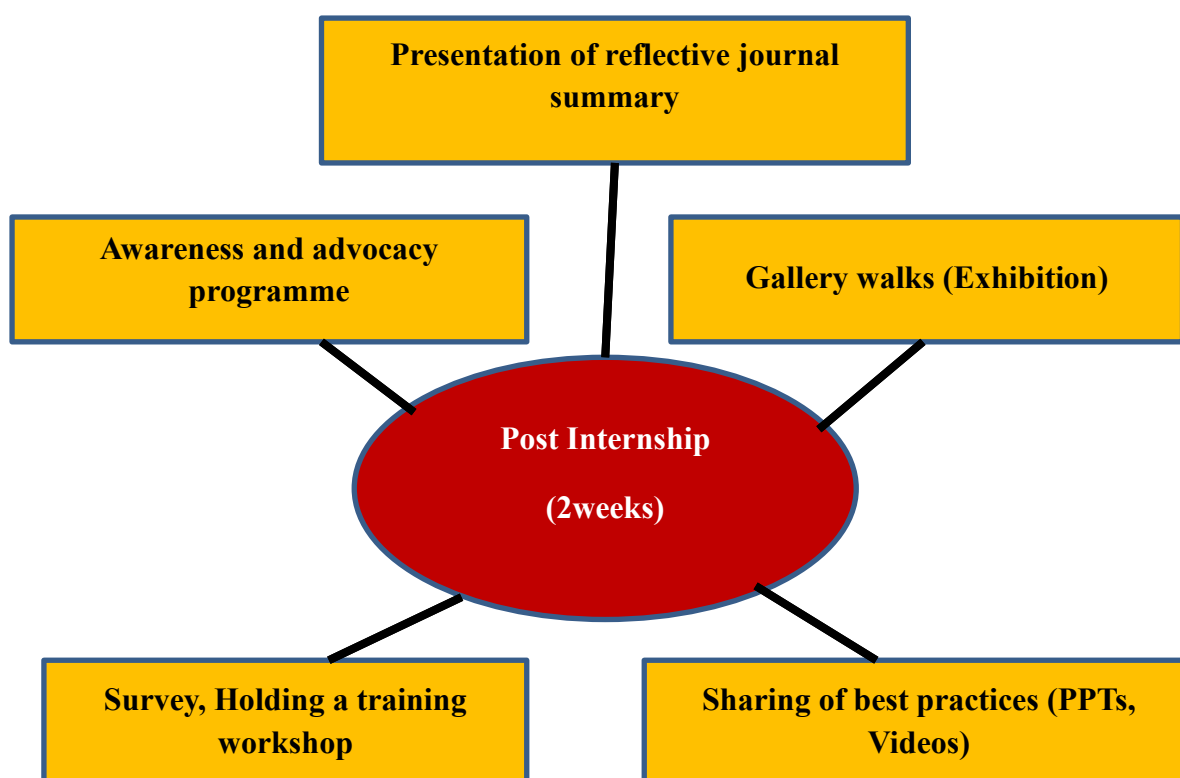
Presentation of reflective journal summary

Awareness and advocacy programme

Gallery walks (Exhibition)

Post Internship

(2weeks)

Survey, Holding a training workshop

Sharing of best practices (PPTs, Videos)